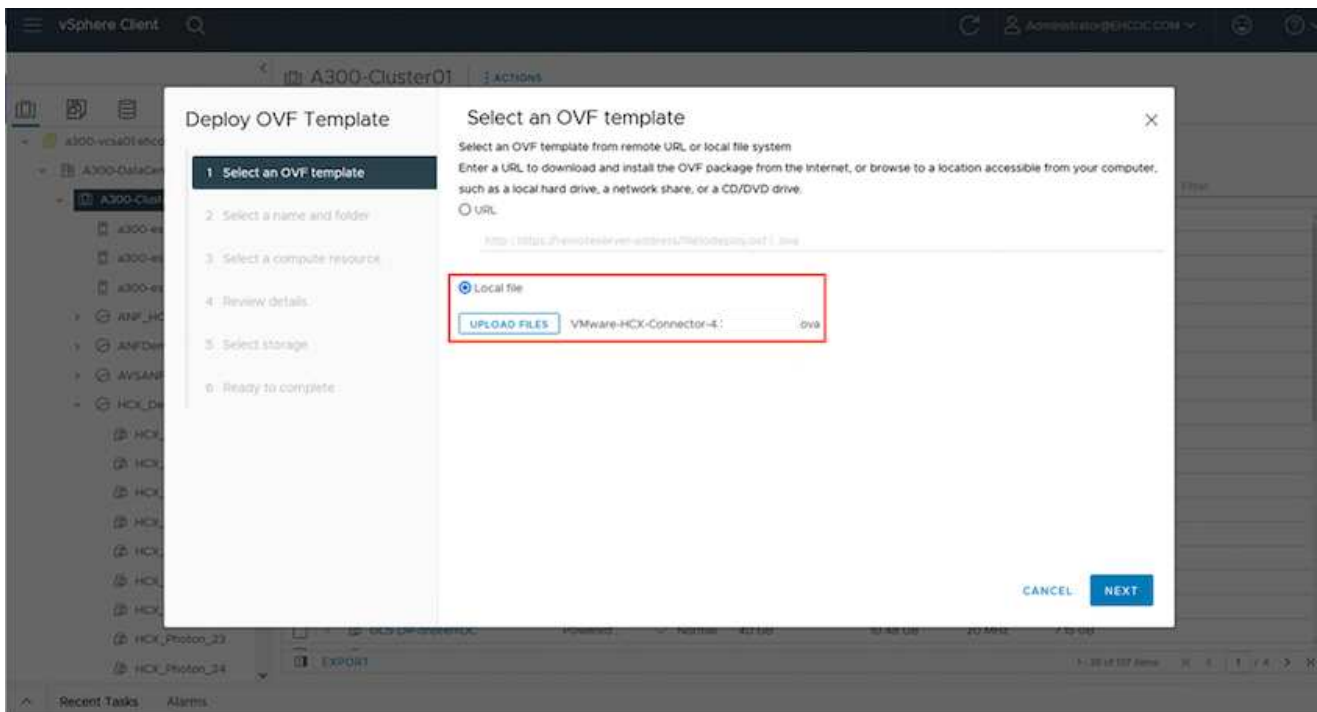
vSphere Client

Administrator@EHCDC.COM

A300-Cluster01 ACTIONS

a300-vcsa01.ehcd

A300-DataCen

A300-Clus

a300-es

a300-es

a300-es

ANF_HC

ANFDen

AVSANF

HCX_De

HCX_

HCX_

HCX_

HCX_

HCX_

HCX_

HCX_

HCX_Photon_23

HCX_Photon_24

Deploy OVF Template

1 Select an OVF template

2 Select a name and folder

3 Select a compute resource

4 Review details

5 Select storage

6 Ready to complete

Select an OVF template

Select an OVF template from remote URL or local file system

Enter a URL to download and install the OVF package from the Internet, or browse to a location accessible from your computer, such as a local hard drive, a network share, or a CD/DVD drive.

URL

http://https://remoteserver-address/filetodeploy.ovf | .ova

Local file

UPLOAD FILES VMware-HCX-Connector-4 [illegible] ova

CANCEL NEXT

Filter

EXPORT

Recent Tasks Alarms